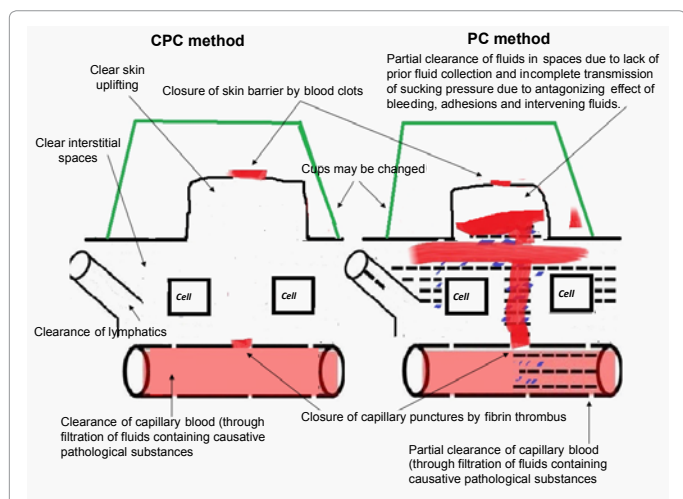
CPC method

PC method

Partial clearance of fluids in spaces due to lack of prior fluid collection and incomplete transmission of sucking pressure due to antagonizing effect of bleeding, adhesions and intervening fluids.

Clear skin uplifting

Closure of skin barrier by blood clots

Clear interstitial spaces

Cups may be changed

Cell

Cell

Cell

Cell

Clearance of lymphatics

Clearance of capillary blood (through filtration of fluids containing causative pathological substances

Closure of capillary punctures by fibrin thrombus

Partial clearance of capillary blood (through filtration of fluids containing causative pathological substances